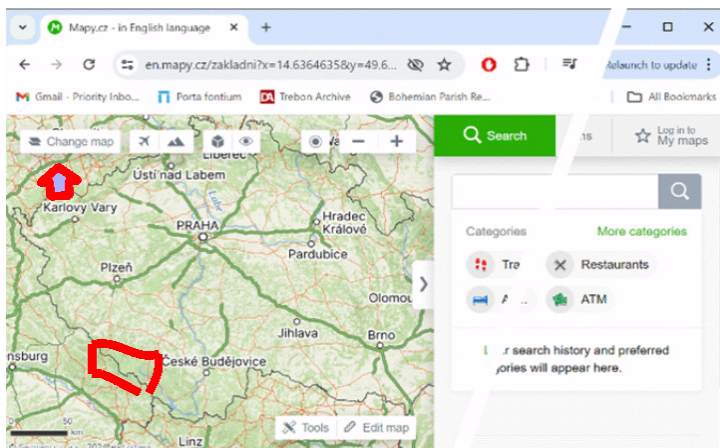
Mapy.cz - in English language

en.mapy.cz/zakladni?x=14.6364635&y=49.6

Relaunch to update

Gmail - Priority Inbo... Porta fontium Trebon Archive Bohemian Parish Re... All Bookmarks

Change map

Liberec

Ústí nad Labem

Karlovy Vary

PRAHA

Hradec Králové

Pardubice

Plzeň

Olomou

Jihlava

Brno

nsburg

České Budějovice

Linz

Tools Edit map

Search

Log in to My maps

Categories More categories

Tra

Restaurants

A

ATM

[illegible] r search history and preferred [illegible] ories will appear here.